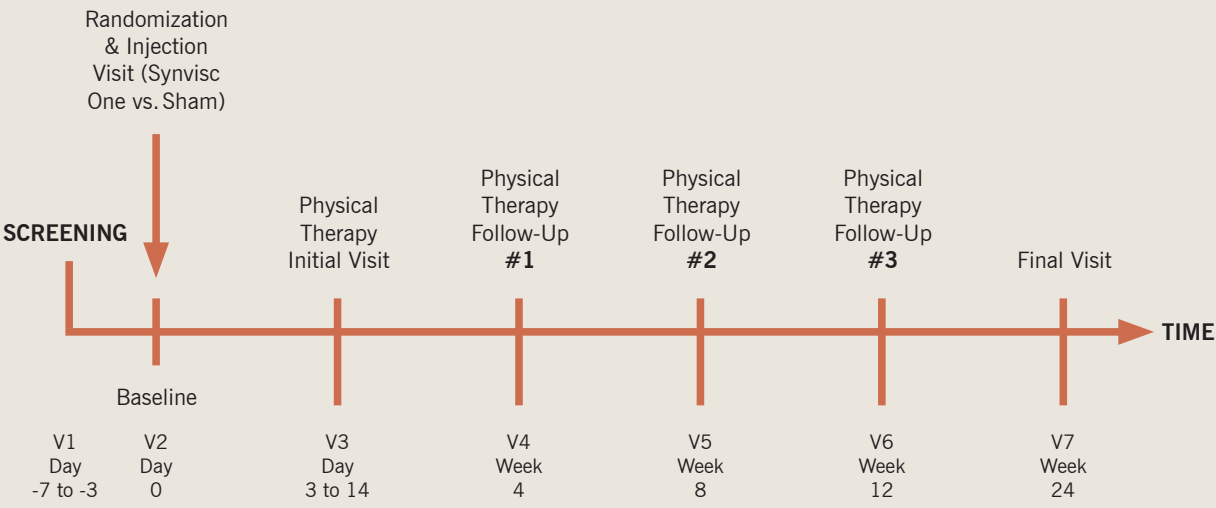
Randomization & Injection Visit (Synvisc One vs. Sham)

SCREENING

Physical Therapy Initial Visit

Physical Therapy Follow-Up #1

Physical Therapy Follow-Up #2

Physical Therapy Follow-Up #3

Final Visit

TIME

Baseline

V1 Day -7 to -3

V2 Day 0

V3 Day 3 to 14

V4 Week 4

V5 Week 8

V6 Week 12

V7 Week 24